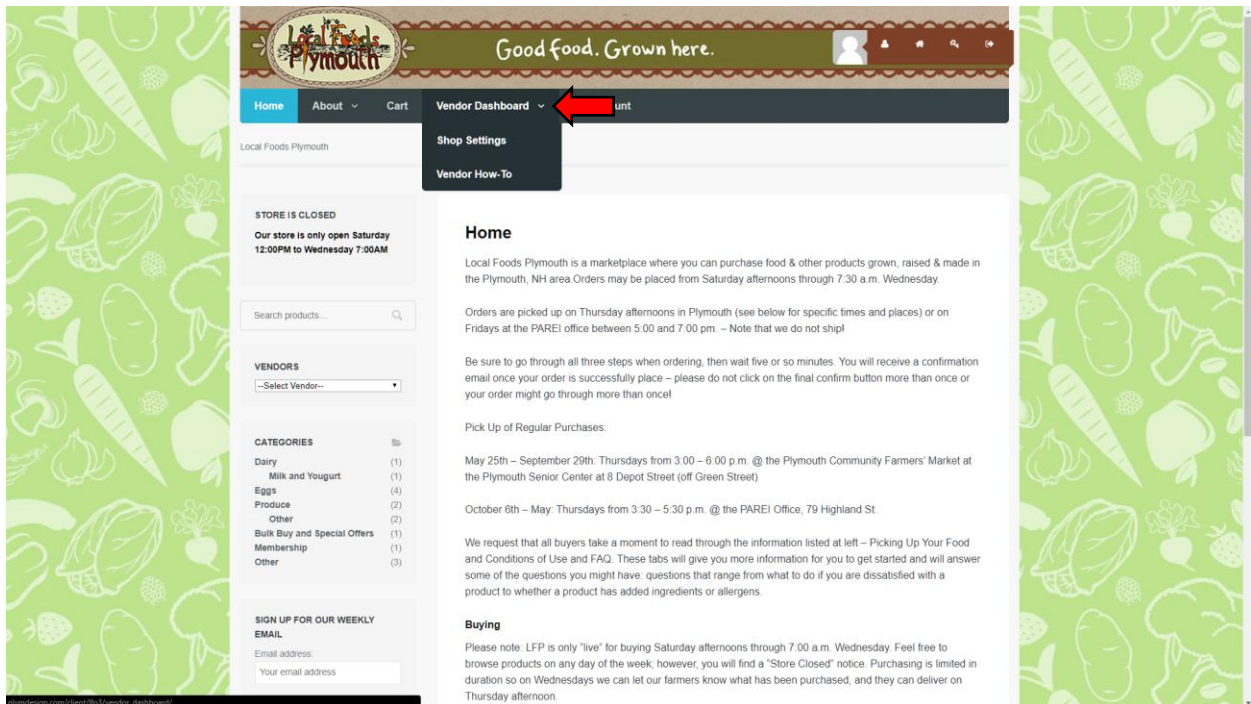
Local Foods Plymouth

Good food. Grown here.

Home About Cart Vendor Dashboard unt

Shop Settings

Vendor How-To

Local Foods Plymouth

STORE IS CLOSED

Our store is only open Saturday 12:00PM to Wednesday 7:00AM

Search products...

VENDORS

--Select Vendor--

CATEGORIES

| | |
|---|---|
| Dairy | (1) |
| Milk and Yougurt | (1) |
| Eggs | (4) |
| Produce | (2) |
| Other | (2) |
| Bulk Buy and Special Offers | (1) |
| Membership | (1) |
| Other | (3) |

SIGN UP FOR OUR WEEKLY EMAIL

Email address:

Your email address

Home

Local Foods Plymouth is a marketplace where you can purchase food & other products grown, raised & made in the Plymouth, NH area.Orders may be placed from Saturday afternoons through 7:30 a.m. Wednesday.

Orders are picked up on Thursday afternoons in Plymouth (see below for specific times and places) or on Fridays at the PAREI office between 5:00 and 7:00 pm. – Note that we do not ship!

Be sure to go through all three steps when ordering, then wait five or so minutes. You will receive a confirmation email once your order is successfully place – please do not click on the final confirm button more than once or your order might go through more than once!

Pick Up of Regular Purchases:

May 25th – September 29th: Thursdays from 3:00 – 6:00 p.m. @ the Plymouth Community Farmers' Market at the Plymouth Senior Center at 8 Depot Street (off Green Street)

October 6th – May: Thursdays from 3:30 – 5:30 p.m. @ the PAREI Office, 79 Highland St.

We request that all buyers take a moment to read through the information listed at left – Picking Up Your Food and Conditions of Use and FAQ. These tabs will give you more information for you to get started and will answer some of the questions you might have: questions that range from what to do if you are dissatisfied with a product to whether a product has added ingredients or allergens.

Buying

Please note: LFP is only "live" for buying Saturday afternoons through 7:00 a.m. Wednesday. Feel free to browse products on any day of the week; however, you will find a "Store Closed" notice. Purchasing is limited in duration so on Wednesdays we can let our farmers know what has been purchased, and they can deliver on Thursday afternoon.

plymdesign.com/client/lfp3/vendor-dashboard/